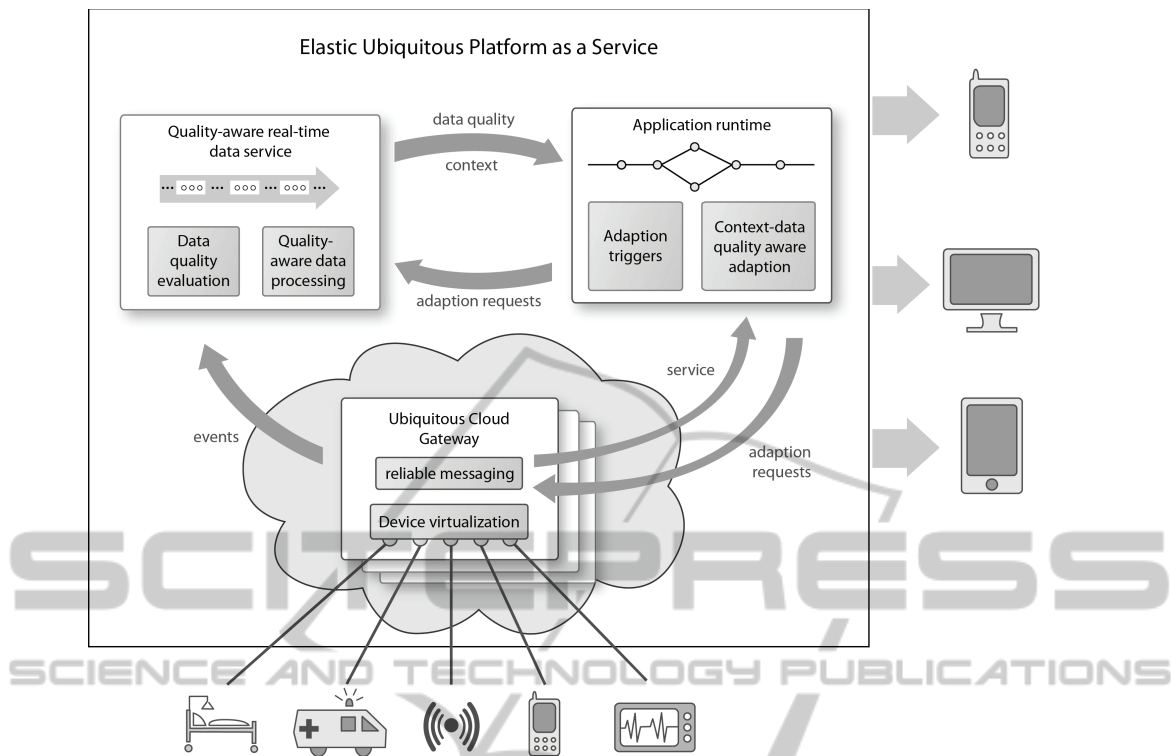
Elastic Ubiquitous Platform as a Service

Quality-aware real-time data service

... ooo ... ooo ... ooo ...

Data quality evaluation

Quality-aware data processing

data quality

context

adaption requests

Application runtime

Adaption triggers

Context-data quality aware adaption

service

adaption requests

events

Ubiquitous Cloud Gateway

reliable messaging

Device virtualization

SCITEPRESS

SCIENCE AND TECHNOLOGY PUBLICATIONS